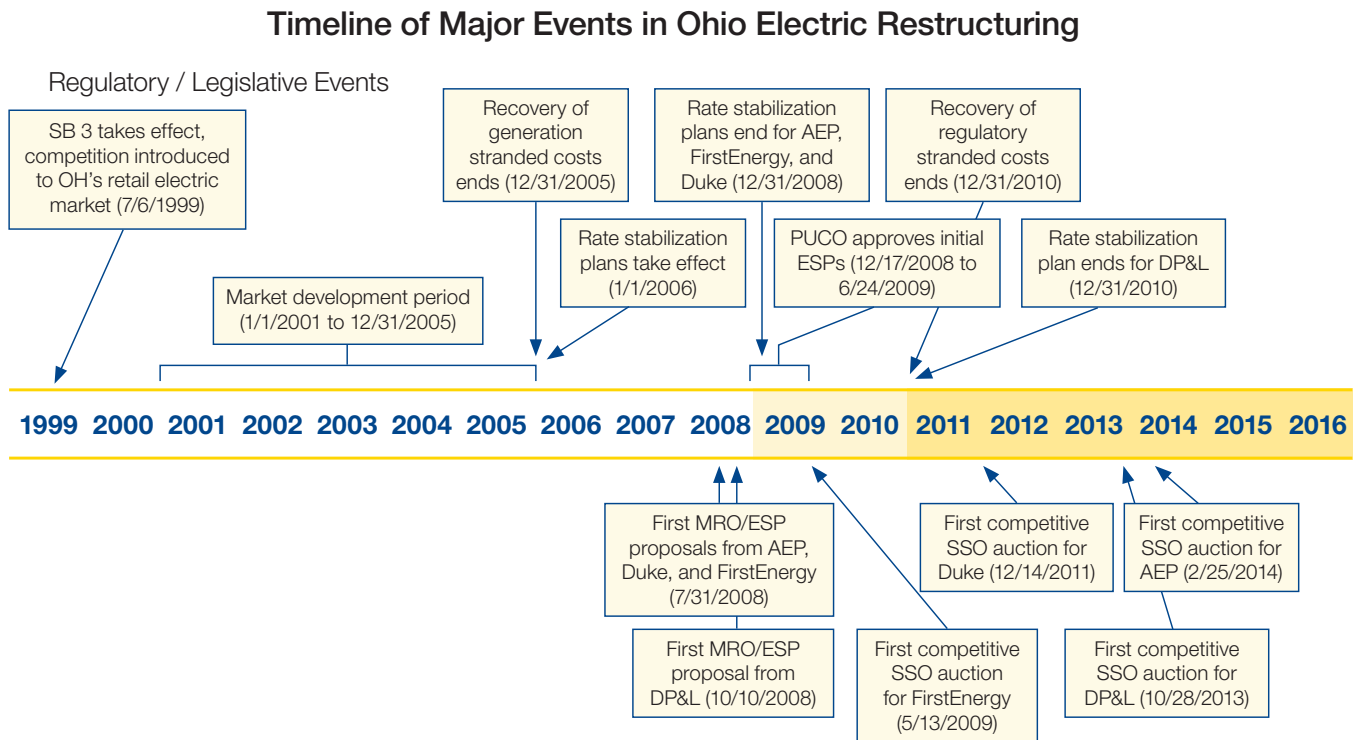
Timeline of Major Events in Ohio Electric Restructuring

Regulatory / Legislative Events

SB 3 takes effect, competition introduced to OH's retail electric market (7/6/1999)

Market development period (1/1/2001 to 12/31/2005)

Recovery of generation stranded costs ends (12/31/2005)

Rate stabilization plans take effect (1/1/2006)

Rate stabilization plans end for AEP, FirstEnergy, and Duke (12/31/2008)

PUCO approves initial ESPs (12/17/2008 to 6/24/2009)

Recovery of regulatory stranded costs ends (12/31/2010)

Rate stabilization plan ends for DP&L (12/31/2010)

1999 2000 2001 2002 2003 2004 2005 2006 2007 2008 2009 2010 2011 2012 2013 2014 2015 2016

First MRO/ESP proposals from AEP, Duke, and FirstEnergy (7/31/2008)

First MRO/ESP proposal from DP&L (10/10/2008)

First competitive SSO auction for FirstEnergy (5/13/2009)

First competitive SSO auction for Duke (12/14/2011)

First competitive SSO auction for AEP (2/25/2014)

First competitive SSO auction for DP&L (10/28/2013)